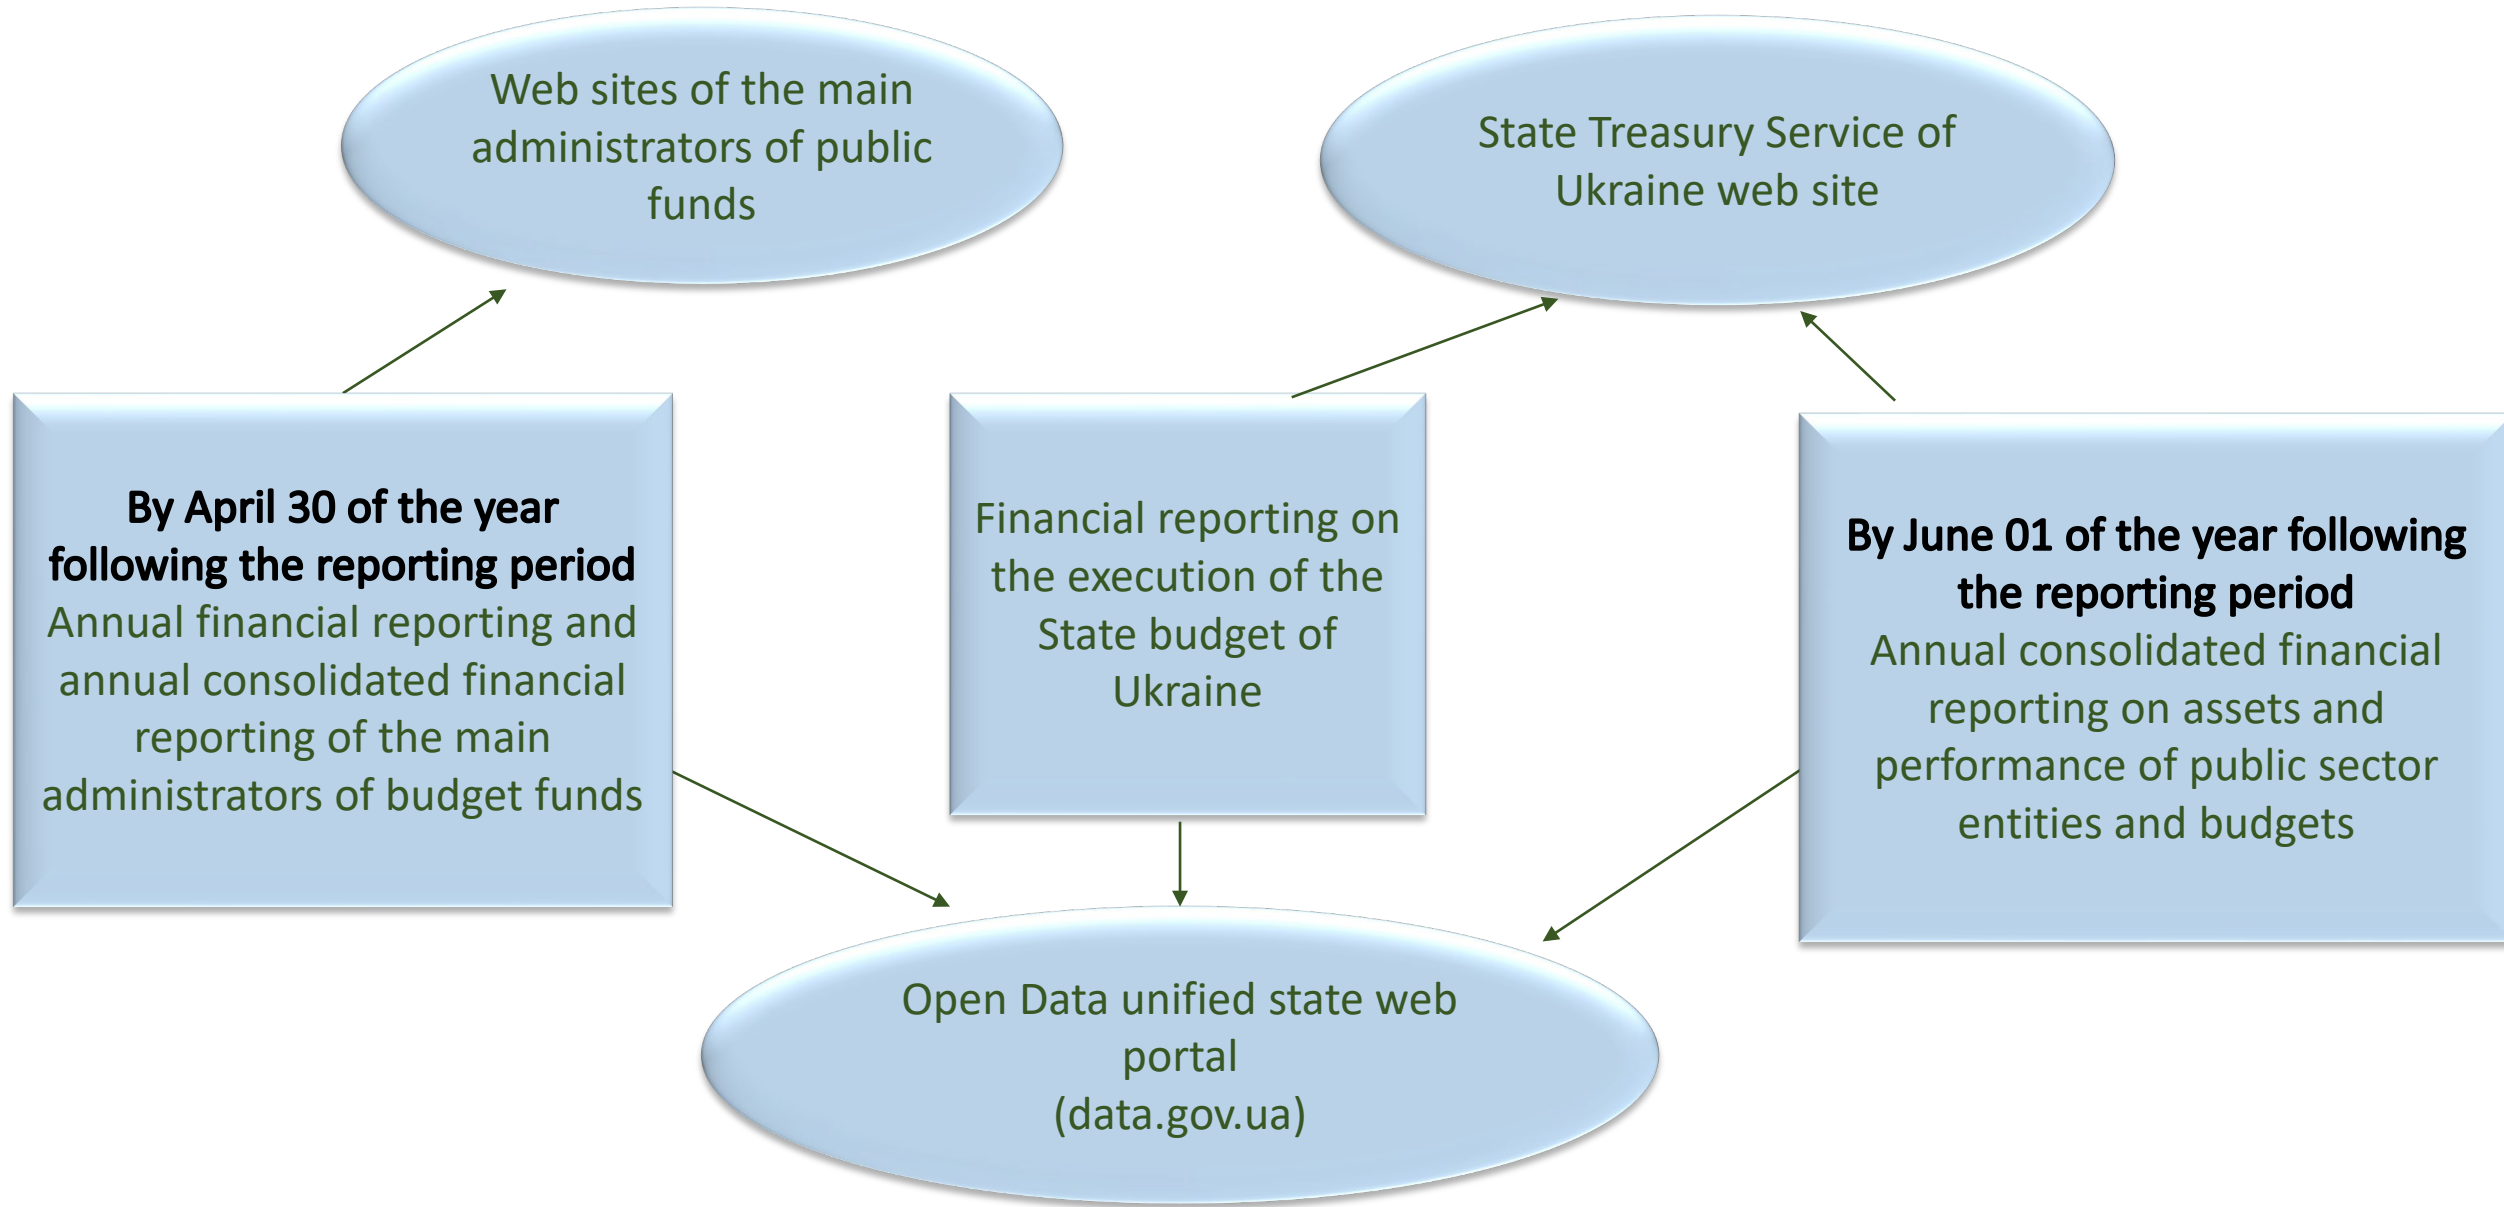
Web sites of the main administrators of public funds

State Treasury Service of Ukraine web site

By April 30 of the year following the reporting period
Annual financial reporting and annual consolidated financial reporting of the main administrators of budget funds

Financial reporting on the execution of the State budget of Ukraine

By June 01 of the year following the reporting period
Annual consolidated financial reporting on assets and performance of public sector entities and budgets

Open Data unified state web portal
(data.gov.ua)